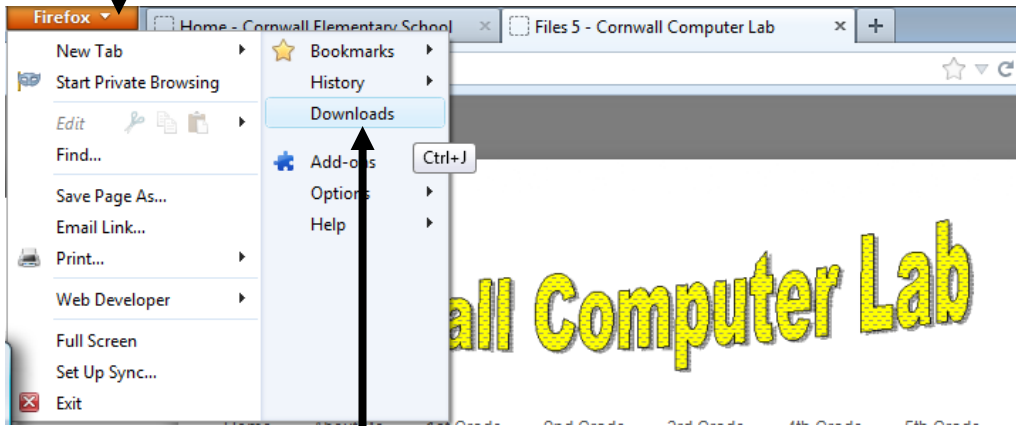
Firefox

Home - Cornwall Elementary School

Files 5 - Cornwall Computer Lab

+

New Tab

Start Private Browsing

Edit

Find...

Save Page As...

Email Link...

Print...

Web Developer

Full Screen

Set Up Sync...

Exit

Bookmarks

History

Downloads

Add-ons

Options

Help

Ctrl+J

all Computer Lab